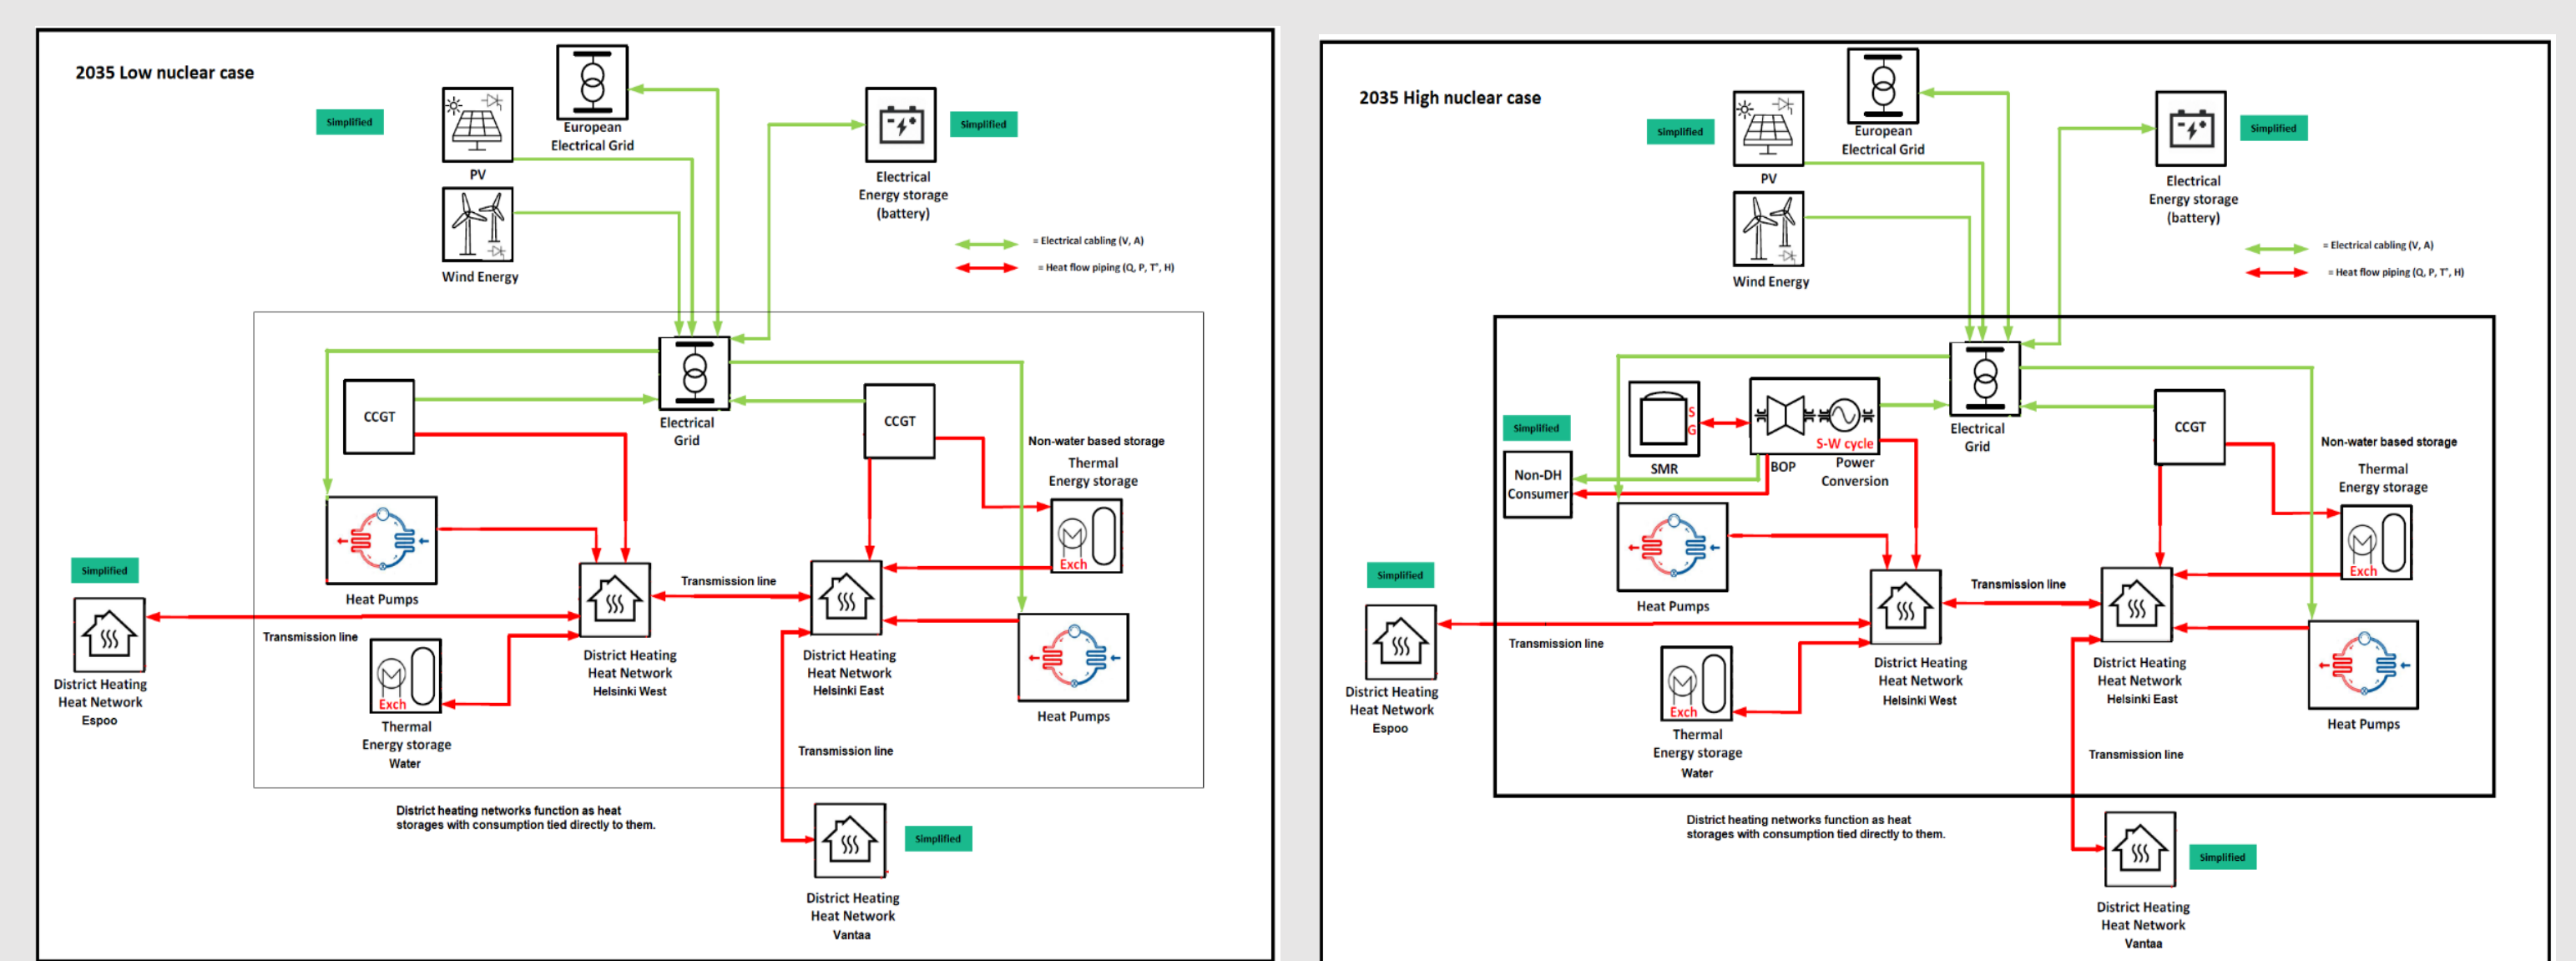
2035 Low nuclear case

Simplified

PV

European Electrical Grid

Wind Energy

Electrical Energy storage (battery)

Simplified

= Electrical cabling (V, A)

= Heat flow piping (Q, P, T', H)

CCGT

Electrical Grid

CCGT

Non-water based storage

Thermal Energy storage

Exch

Heat Pumps

Transmission line

Simplified

District Heating Heat Network Espoo

Transmission line

Exch

Thermal Energy storage Water

District Heating Heat Network Helsinki West

District Heating Heat Network Helsinki East

Heat Pumps

Transmission line

District heating networks function as heat storages with consumption tied directly to them.

Simplified

District Heating Heat Network Vantaa

2035 High nuclear case

Simplified

PV

European Electrical Grid

Wind Energy

Electrical Energy storage (battery)

Simplified

= Electrical cabling (V, A)

= Heat flow piping (Q, P, T', H)

Simplified

Non-DH Consumer

SMR

S G

BOP

S-W cycle

Power Conversion

Electrical Grid

CCGT

Non-water based storage

Thermal Energy storage

Exch

Heat Pumps

Transmission line

Simplified

District Heating Heat Network Espoo

Transmission line

Exch

Thermal Energy storage Water

District Heating Heat Network Helsinki West

District Heating Heat Network Helsinki East

Heat Pumps

Transmission line

District heating networks function as heat storages with consumption tied directly to them.

Simplified

District Heating Heat Network Vantaa